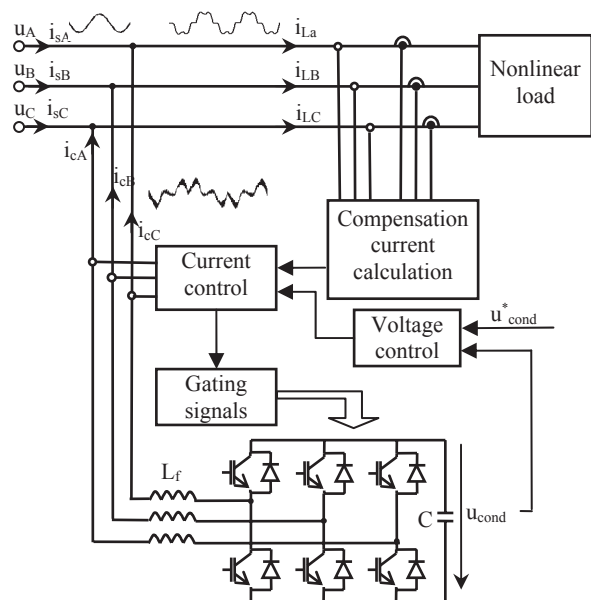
$u_A$ $i_{sA}$ $i_{La}$
$u_B$ $i_{sB}$ $i_{LB}$
$u_C$ $i_{sC}$ $i_{LC}$

Nonlinear load

$i_{cA}$
$i_{cB}$
$i_{cC}$

Compensation current calculation

Current control

Voltage control

$u^*_{cond}$

Gating signals

$L_f$

C

$u_{cond}$